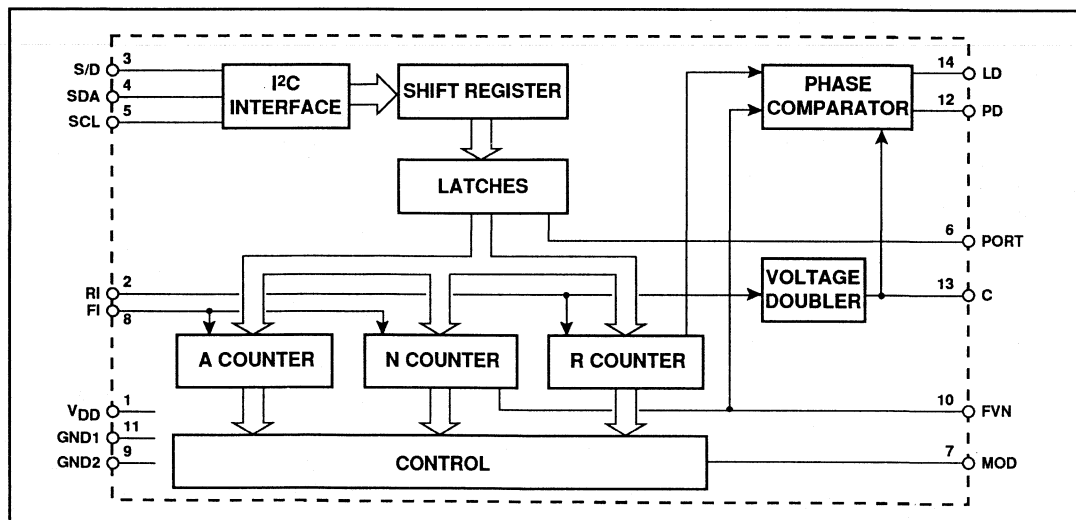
S/D 3
SDA 4
SCL 5
I$^2$C INTERFACE
SHIFT REGISTER
PHASE COMPARATOR
14 LD
12 PD
LATCHES
6 PORT
RI 2
FI 8
VOLTAGE DOUBLER
13 C
A COUNTER
N COUNTER
R COUNTER
$V_{DD}$ 1
GND1 11
GND2 9
10 FVN
CONTROL
7 MOD